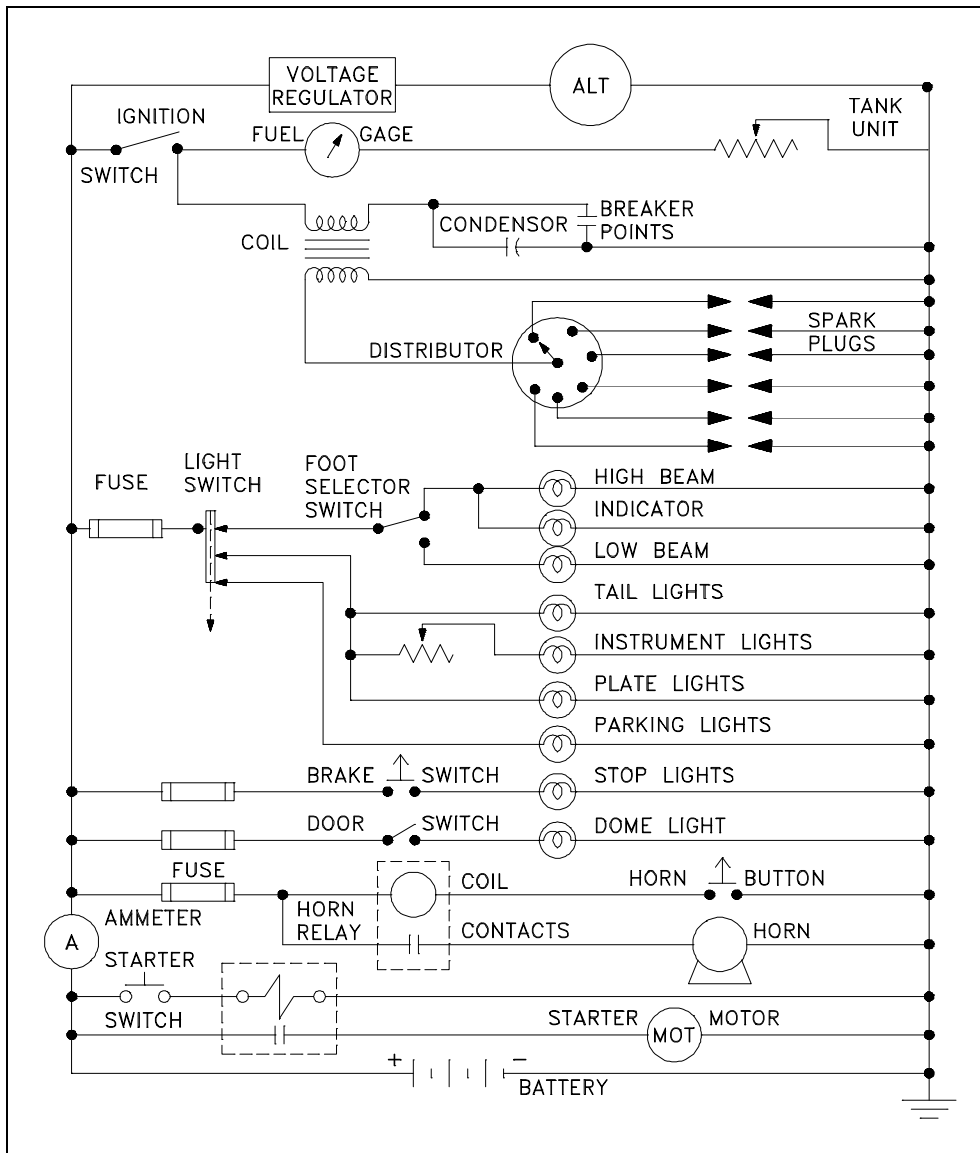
VOLTAGE REGULATOR

ALT

IGNITION

SWITCH

FUEL GAGE

TANK UNIT

COIL

CONDENSOR

BREAKER POINTS

DISTRIBUTOR

SPARK PLUGS

FUSE

LIGHT SWITCH

FOOT SELECTOR SWITCH

HIGH BEAM

INDICATOR

LOW BEAM

TAIL LIGHTS

INSTRUMENT LIGHTS

PLATE LIGHTS

PARKING LIGHTS

BRAKE SWITCH

STOP LIGHTS

DOOR SWITCH

DOME LIGHT

FUSE

COIL

HORN BUTTON

AMMETER

A

HORN RELAY

CONTACTS

HORN

STARTER

SWITCH

STARTER

MOT

MOTOR

+

−

BATTERY